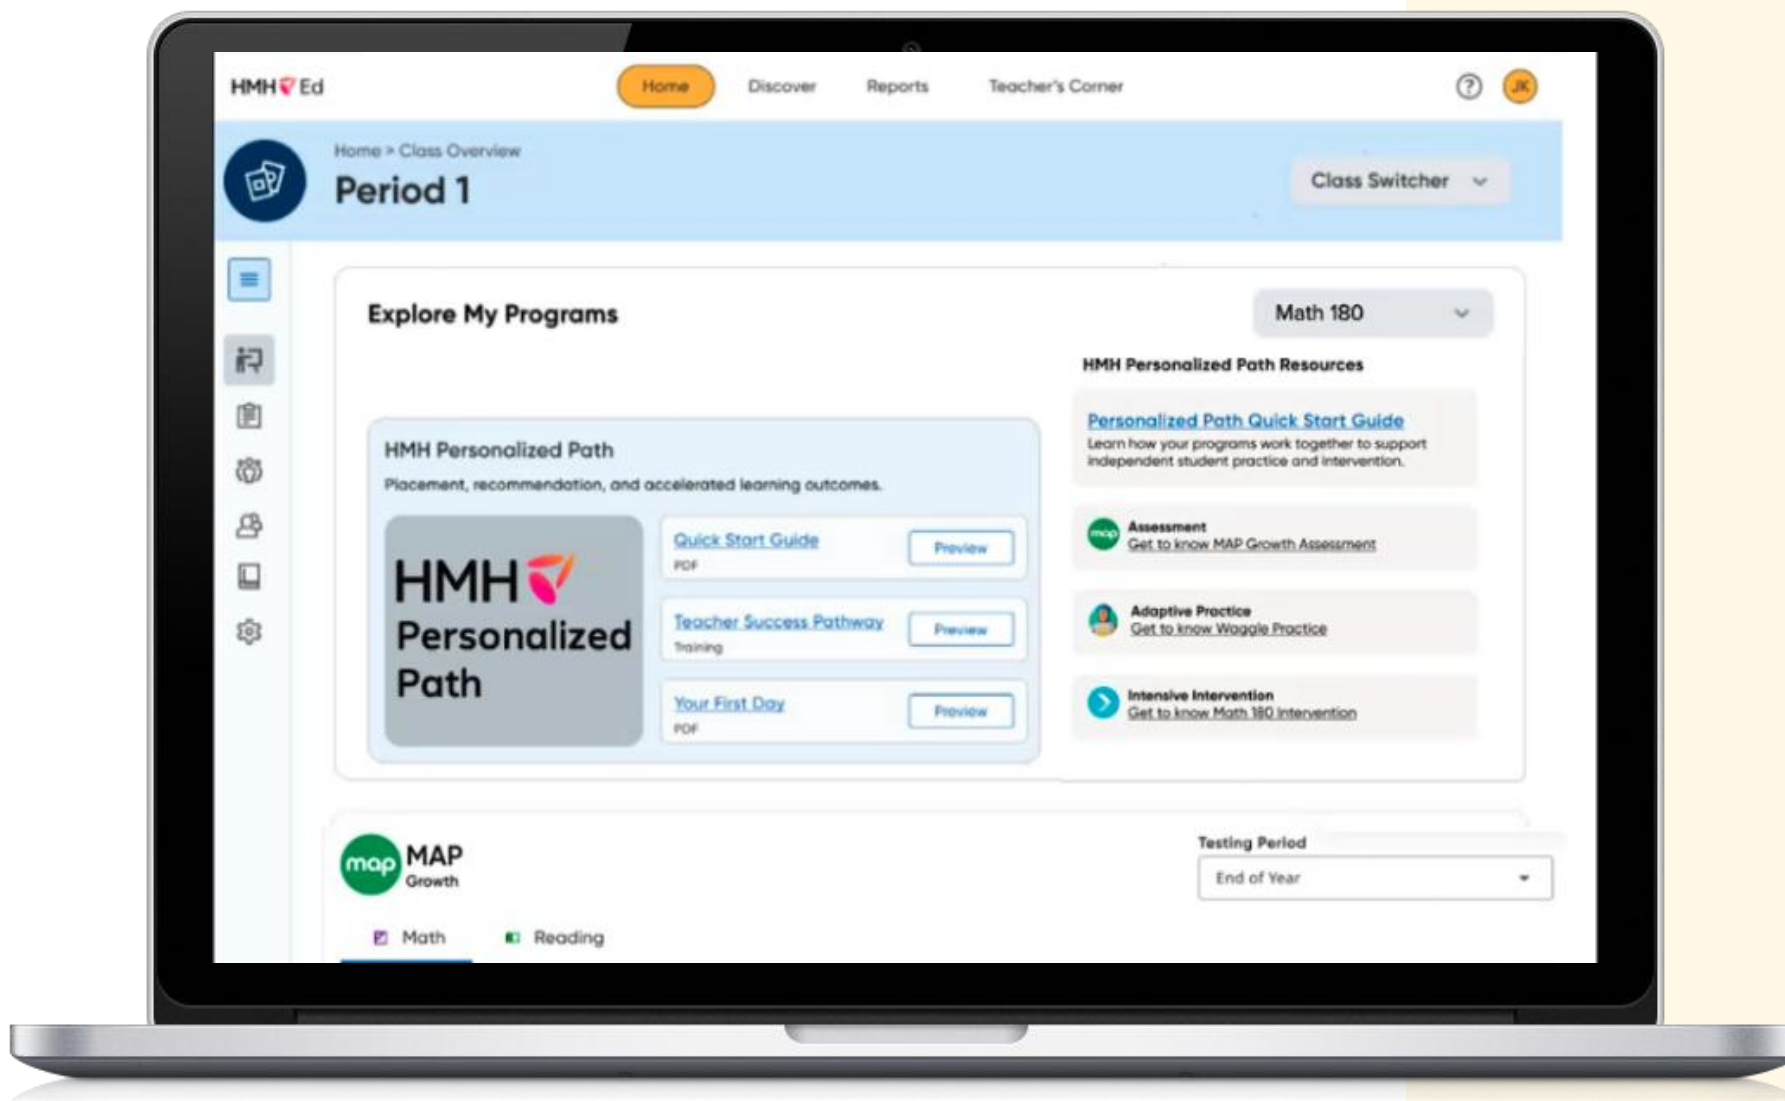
HMH Ed

Home Discover Reports Teacher's Corner

JK

Home > Class Overview

Period 1

Class Switcher

Explore My Programs

Math 180

HMH Personalized Path Resources

Personalized Path Quick Start Guide
Learn how your programs work together to support independent student practice and intervention.

HMH Personalized Path
Placement, recommendation, and accelerated learning outcomes.

HMH Personalized Path

Quick Start Guide
PDF
Preview

Teacher Success Pathway
Training
Preview

Your First Day
PDF
Preview

Assessment
Get to know MAP Growth Assessment

Adaptive Practice
Get to know Waggle Practice

Intensive Intervention
Get to know Math 180 Intervention

map MAP Growth

Testing Period
End of Year

Math Reading